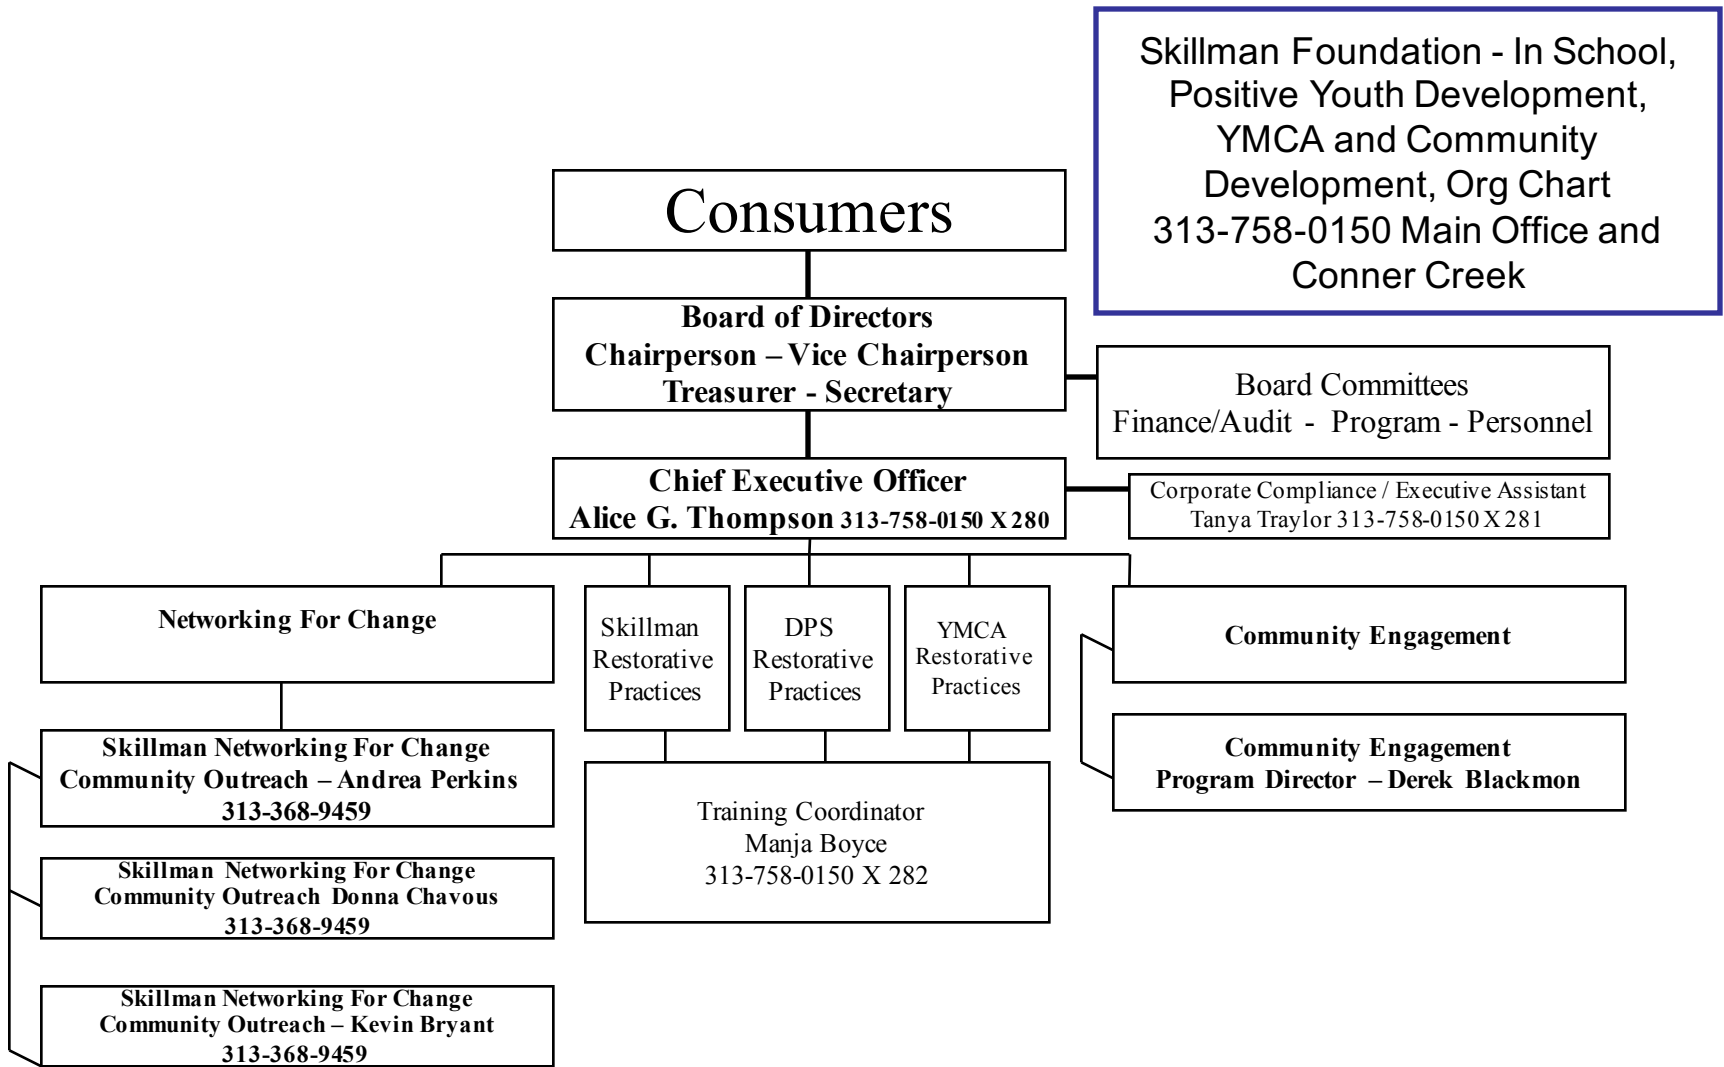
Skillman Foundation - In School, Positive Youth Development, YMCA and Community Development, Org Chart 313-758-0150 Main Office and Conner Creek

Consumers

Board of Directors
Chairperson – Vice Chairperson
Treasurer - Secretary

Board Committees
Finance/Audit - Program - Personnel

Chief Executive Officer
Alice G. Thompson 313-758-0150 X 280

Corporate Compliance / Executive Assistant
Tanya Traylor 313-758-0150 X 281

Networking For Change

Skillman Restorative Practices

DPS Restorative Practices

YMCA Restorative Practices

Community Engagement

Community Engagement
Program Director – Derek Blackmon

Skillman Networking For Change
Community Outreach – Andrea Perkins
313-368-9459

Training Coordinator
Manja Boyce
313-758-0150 X 282

Skillman Networking For Change
Community Outreach Donna Chavous
313-368-9459

Skillman Networking For Change
Community Outreach – Kevin Bryant
313-368-9459